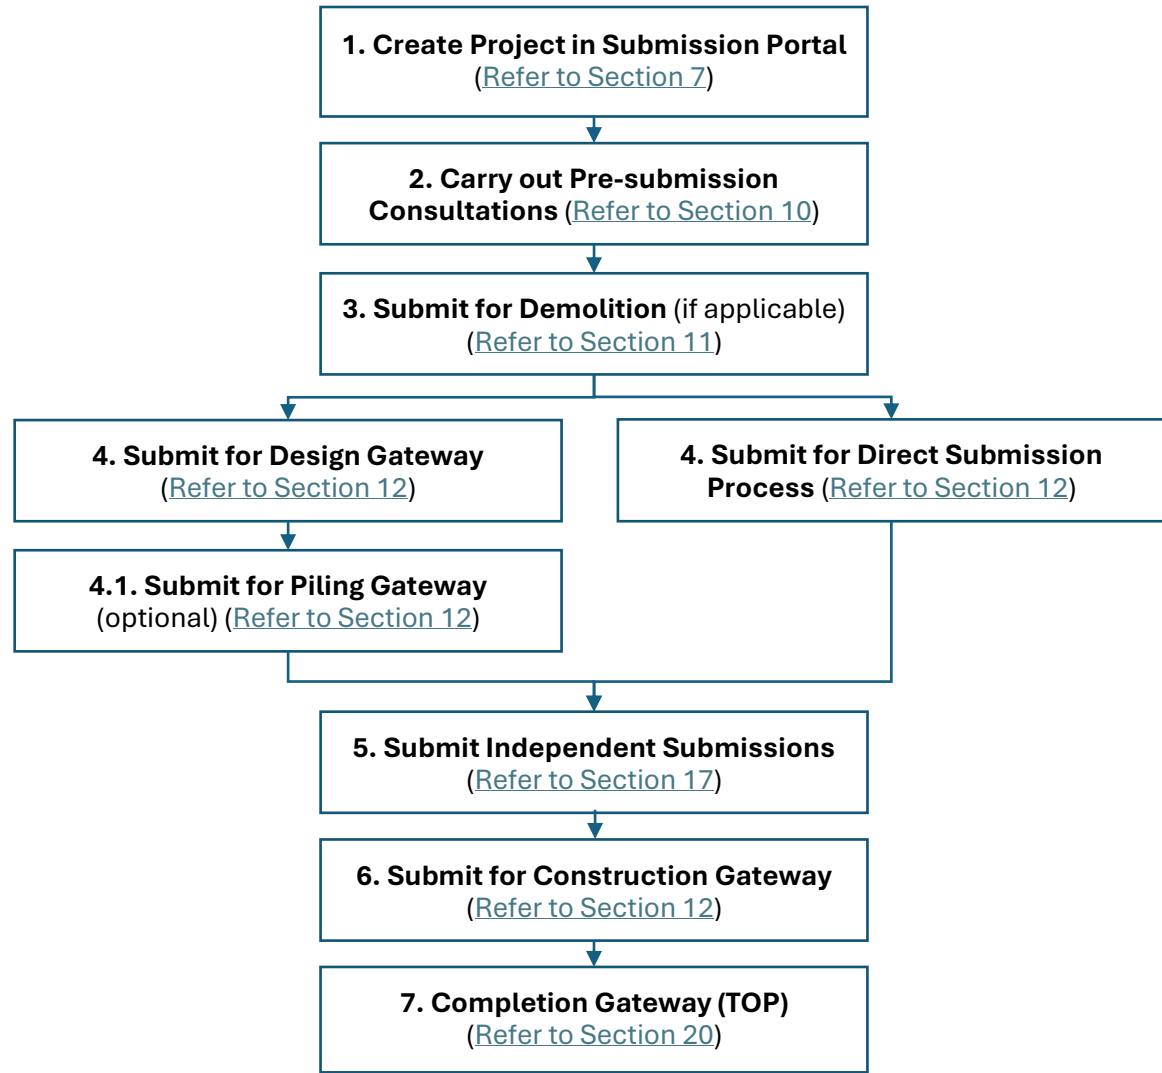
**1. Create Project in Submission Portal** (Refer to Section 7)

**2. Carry out Pre-submission Consultations** (Refer to Section 10)

**3. Submit for Demolition** (if applicable) (Refer to Section 11)

**4. Submit for Design Gateway** (Refer to Section 12)

**4. Submit for Direct Submission Process** (Refer to Section 12)

**4.1. Submit for Piling Gateway** (optional) (Refer to Section 12)

**5. Submit Independent Submissions** (Refer to Section 17)

**6. Submit for Construction Gateway** (Refer to Section 12)

**7. Completion Gateway (TOP)** (Refer to Section 20)